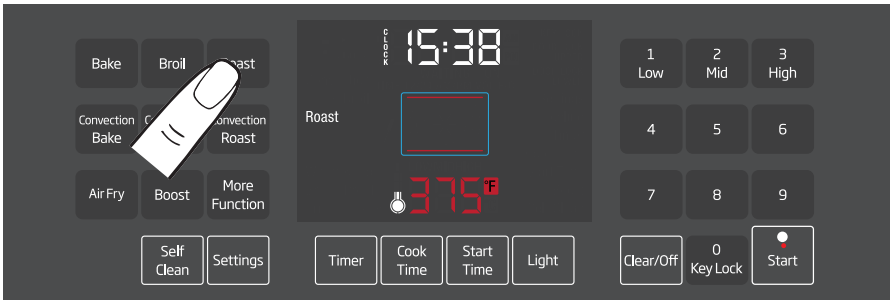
Bake Broil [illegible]oast

Convection Bake C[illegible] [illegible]onvection Roast

Air Fry Boost More Function

Self Clean Settings

CLOCK 15:38

Roast

375 °F

Timer Cook Time Start Time Light

1 Low 2 Mid 3 High

4 5 6

7 8 9

Clear/Off 0 Key Lock Start